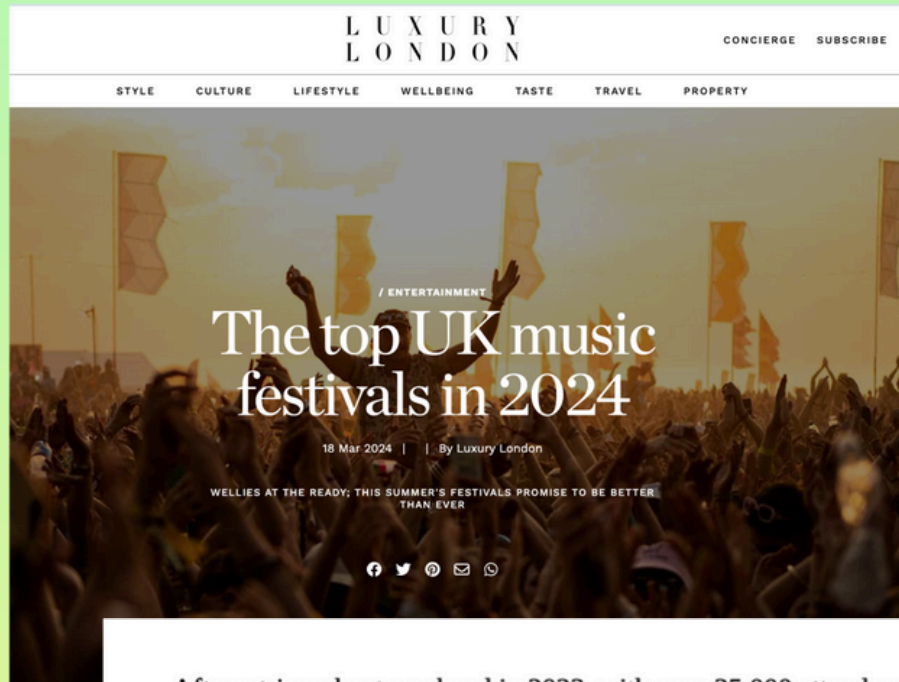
LUXURY
LONDON

CONCIERGE SUBSCRIBE

STYLE CULTURE LIFESTYLE WELLBEING TASTE TRAVEL PROPERTY

/ ENTERTAINMENT

The top UK music festivals in 2024

18 Mar 2024 | | By Luxury London

WELLIES AT THE READY; THIS SUMMER'S FESTIVALS PROMISE TO BE BETTER THAN EVER

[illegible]